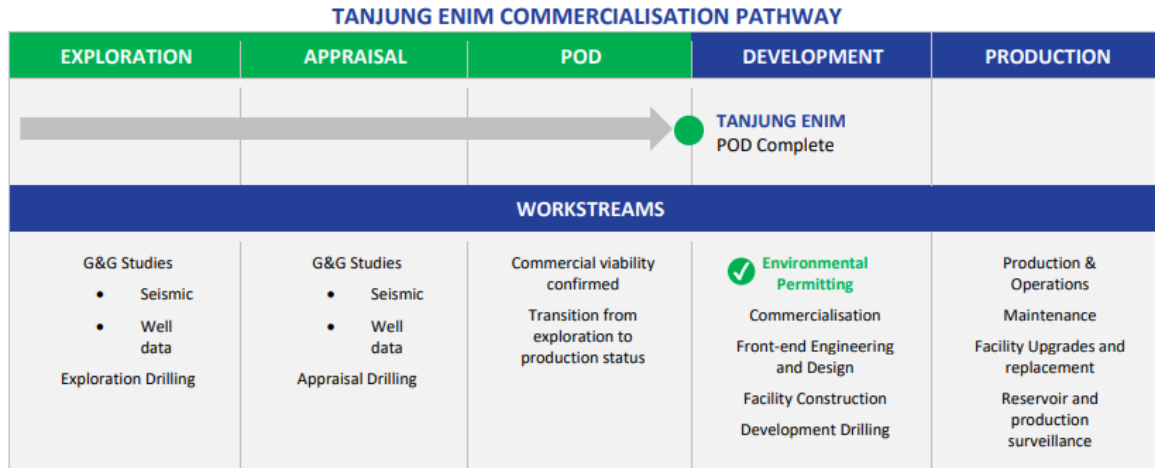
TANJUNG ENIM COMMERCIALISATION PATHWAY

| EXPLORATION | APPRAISAL | POD | DEVELOPMENT | PRODUCTION |
|---|---|---|---|---|
| | | | TANJUNG ENIM POD Complete | |

WORKSTREAMS

| EXPLORATION | APPRAISAL | POD | DEVELOPMENT | PRODUCTION |
|---|---|---|---|---|
| G&G Studies<br>• Seismic<br>• Well data<br>Exploration Drilling | G&G Studies<br>• Seismic<br>• Well data<br>Appraisal Drilling | Commercial viability confirmed<br>Transition from exploration to production status | Environmental Permitting<br>Commercialisation<br>Front-end Engineering and Design<br>Facility Construction<br>Development Drilling | Production & Operations<br>Maintenance<br>Facility Upgrades and replacement<br>Reservoir and production surveillance |